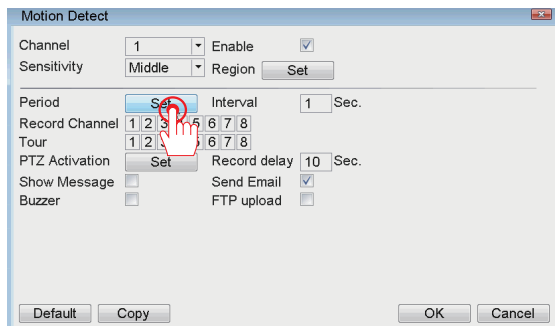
Motion Detect

Channel 1 Enable
Sensitivity Middle Region Set

Period Set Interval 1 Sec.
Record Channel 1 2 3 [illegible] 5 6 7 8
Tour 1 2 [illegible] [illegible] 6 7 8
PTZ Activation Set Record delay 10 Sec.
Show Message Send Email
Buzzer FTP upload

Default Copy OK Cancel